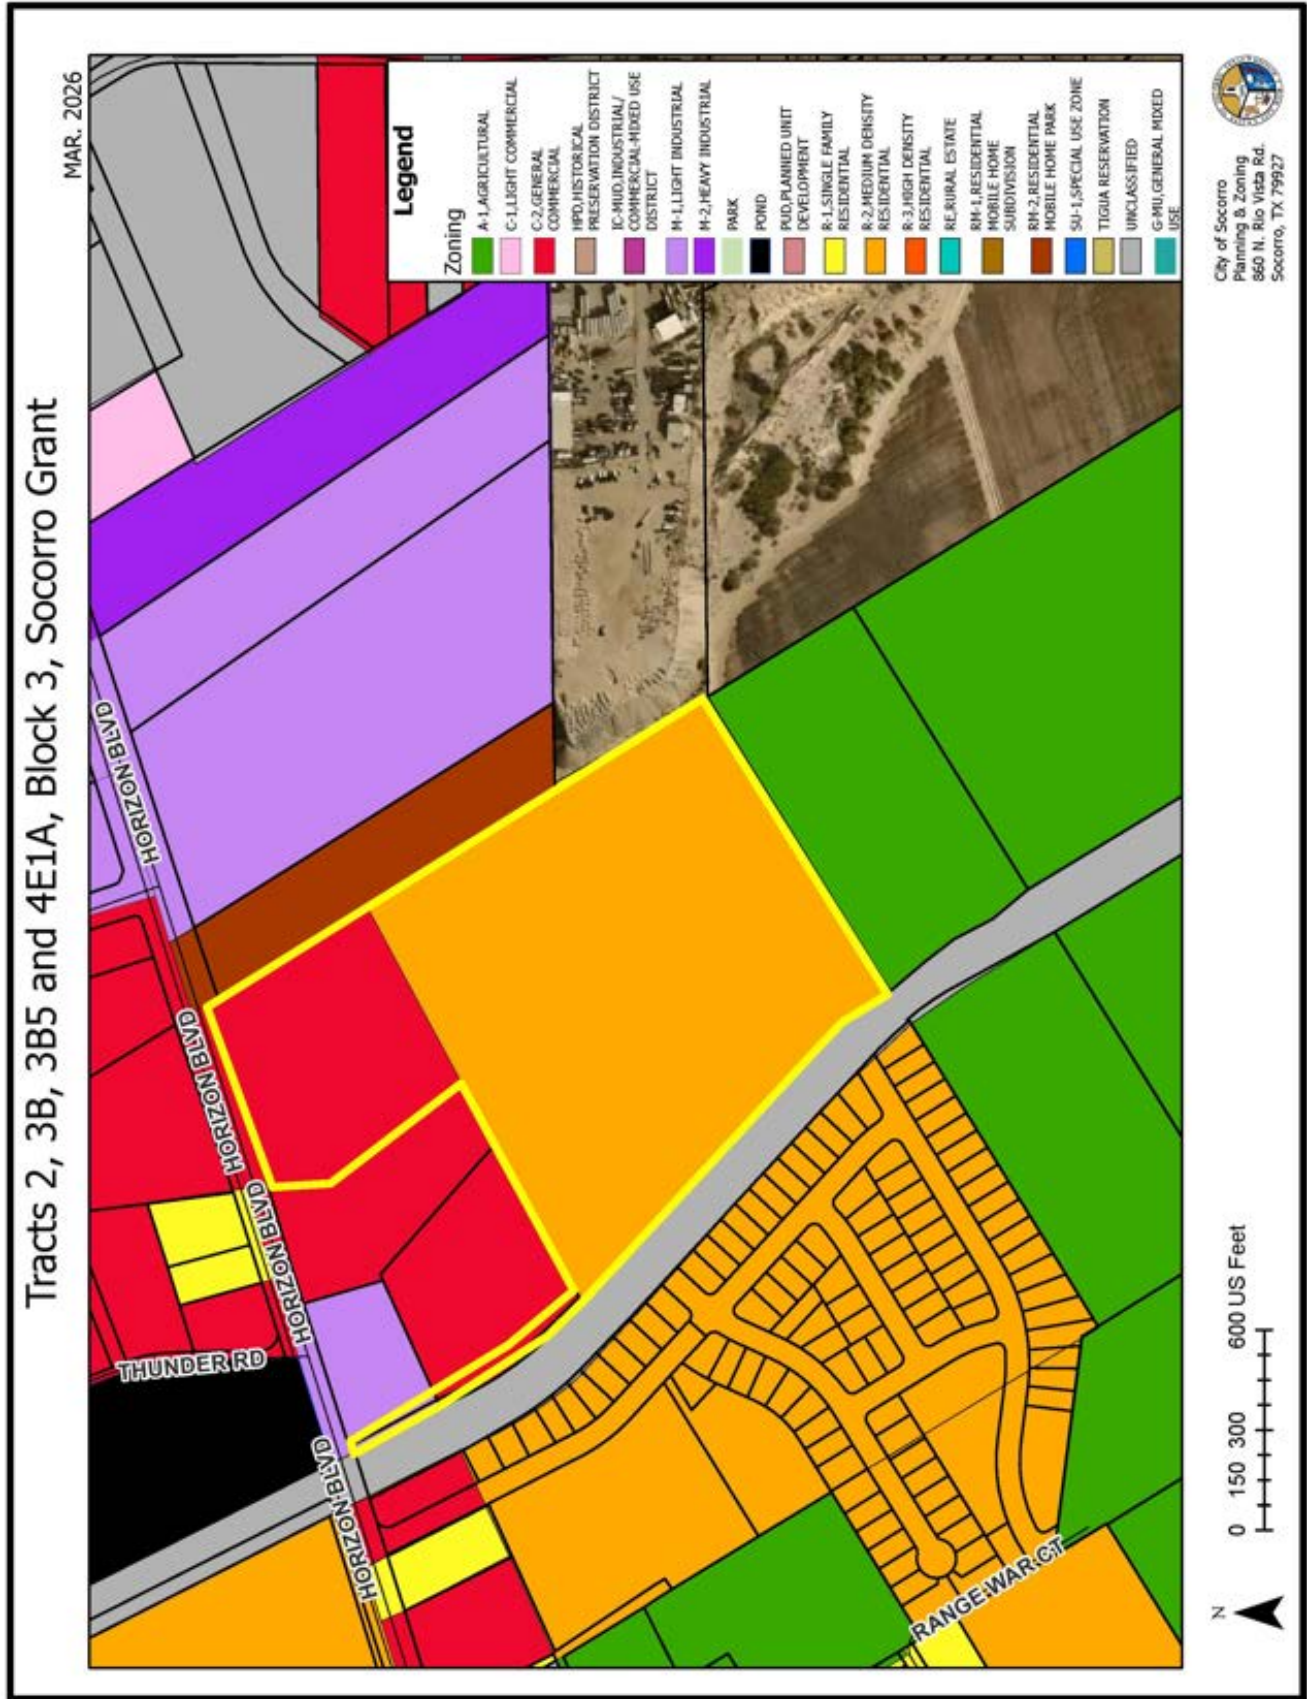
Tracts 2, 3B, 3B5 and 4E1A, Block 3, Socorro Grant

MAR. 2026

Legend
Zoning
A-1,AGRICULTURAL
C-1,LIGHT COMMERCIAL
C-2,GENERAL COMMERCIAL
HPD,HISTORICAL PRESERVATION DISTRICT
IC-MUD,INDUSTRIAL/ COMMERCIAL-MIXED USE DISTRICT
M-1,LIGHT INDUSTRIAL
M-2,HEAVY INDUSTRIAL
PARK
POND
PUD,PLANNED UNIT DEVELOPMENT
R-1,SINGLE FAMILY RESIDENTIAL
R-2,MEDIUM DENSITY RESIDENTIAL
R-3,HIGH DENSITY RESIDENTIAL
RE,RURAL ESTATE
RM-1,RESIDENTIAL MOBILE HOME SUBDIVISION
RM-2,RESIDENTIAL MOBILE HOME PARK
SU-1,SPECIAL USE ZONE
TIGUA RESERVATION
UNCLASSIFIED
G-MU,GENERAL MIXED USE

City of Socorro
Planning & Zoning
860 N. Rio Vista Rd.
Socorro, TX 79927

HORIZON BLVD
HORIZON BLVD
HORIZON BLVD
THUNDER RD
HORIZON BLVD
HORIZON BLVD
RANGE WAR CT

0 150 300 600 US Feet

N